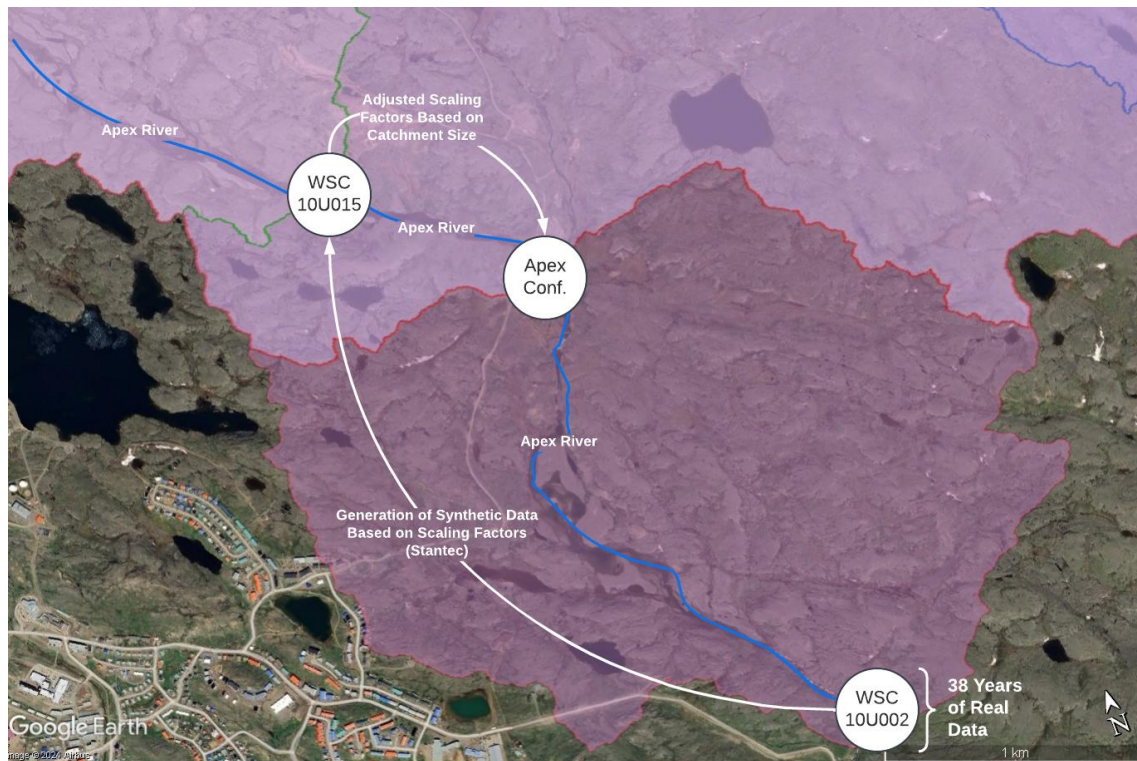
Apex River

Adjusted Scaling Factors Based on Catchment Size

WSC 10U015

Apex River

Apex Conf.

Apex River

Generation of Synthetic Data Based on Scaling Factors (Stantec)

WSC 10U002

38 Years of Real Data

Google Earth

Image © 2024 Airbus

1 km

N